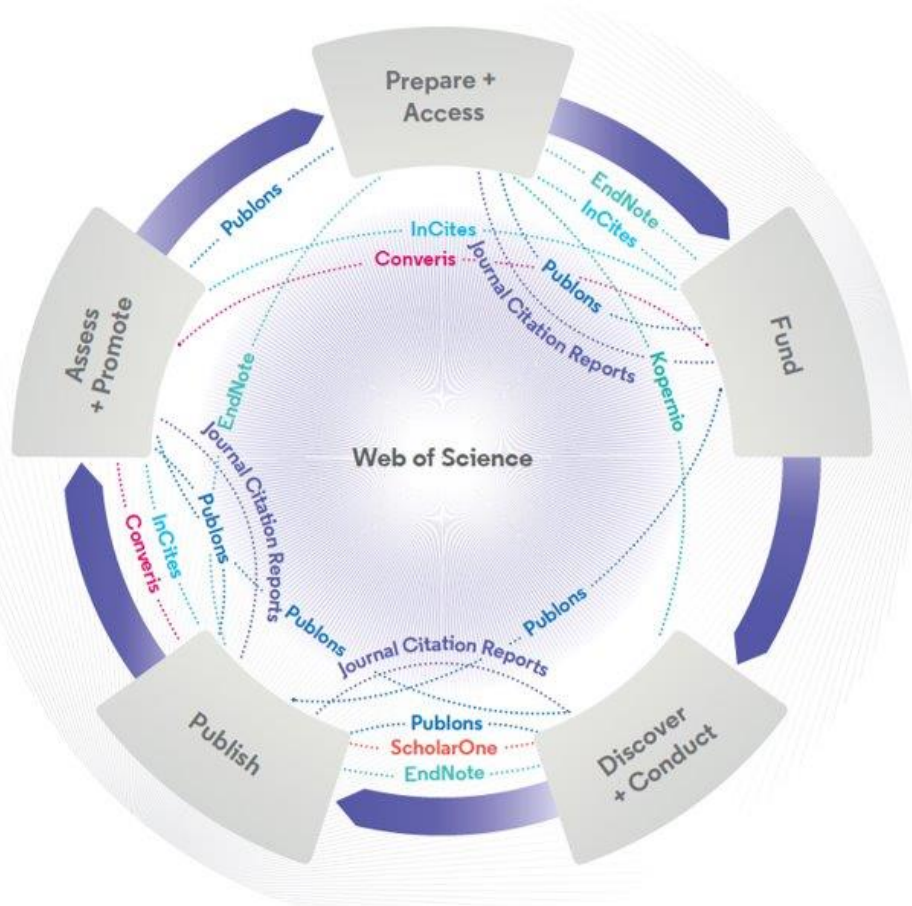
Prepare + Access

Fund

Discover + Conduct

Publish

Assess + Promote

Web of Science

Publons

EndNote

InCites

InCites

Converis

Journal Citation Reports

Publons

Kopernio

EndNote

Journal Citation Reports

Publons

InCites

Converis

Publons

Journal Citation Reports

Publons

Publons

ScholarOne

EndNote